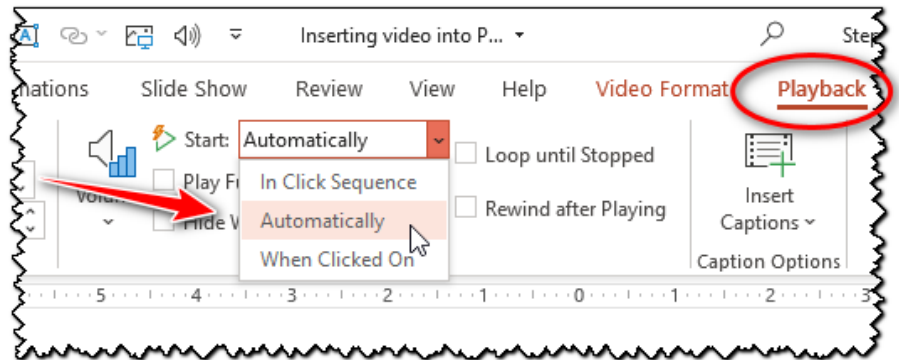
Inserting video into P... ▾

Ste

nations Slide Show Review View Help Video Format Playback

Start: Automatically

Loop until Stopped

Play F

In Click Sequence

Volu

Hide W

Automatically

Rewind after Playing

When Clicked On

Insert Captions

Caption Options

5 4 3 2 1 0 1 2 3